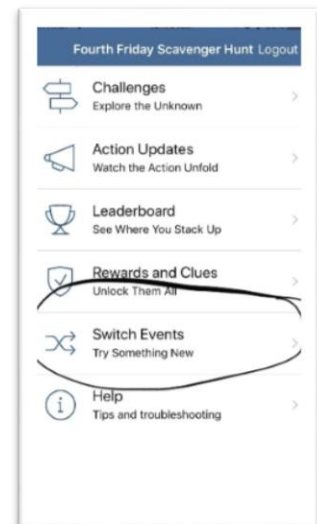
Fourth Friday Scavenger Hunt Logout

Challenges
Explore the Unknown

Action Updates
Watch the Action Unfold

Leaderboard
See Where You Stack Up

Rewards and Clues
Unlock Them All

Switch Events
Try Something New

Help
Tips and troubleshooting